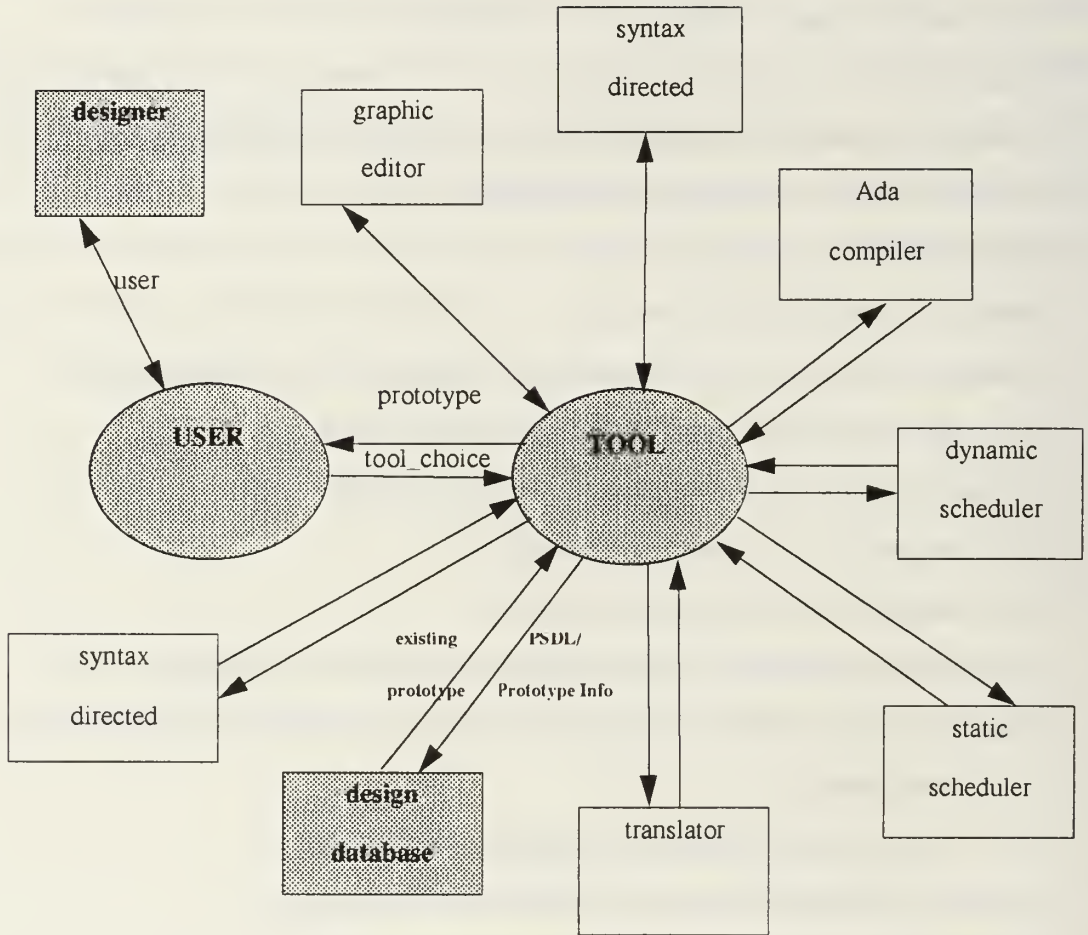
designer

graphic editor

syntax directed

Ada compiler

user

prototype

USER

tool_choice

TOOL

dynamic scheduler

syntax directed

existing prototype

PSDL/ Prototype Info

static scheduler

design database

translator